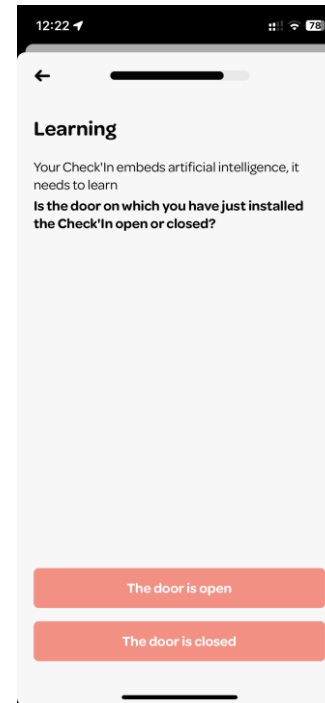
12:22

78

Learning

Your Check'In embeds artificial intelligence, it needs to learn
**Is the door on which you have just installed the Check'In open or closed?**

The door is open

The door is closed